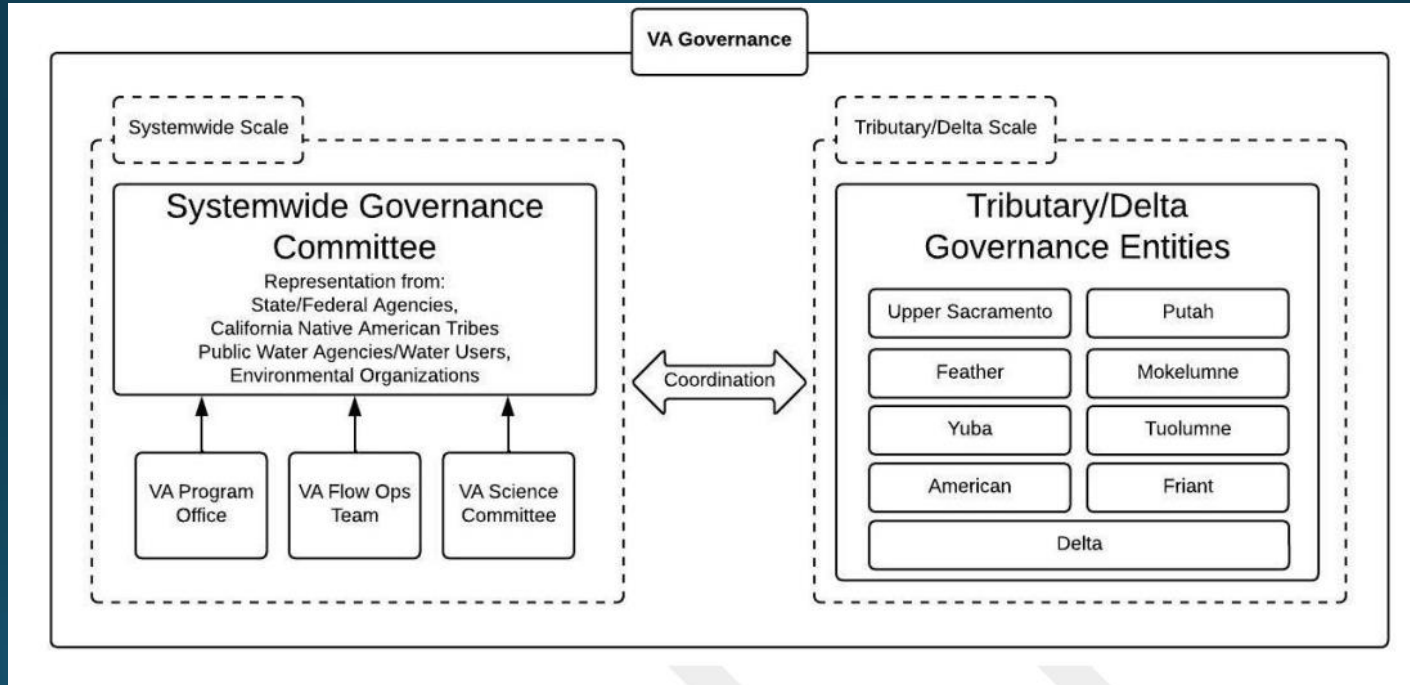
VA Governance

Systemwide Scale

Systemwide Governance Committee

Representation from:
State/Federal Agencies,
California Native American Tribes
Public Water Agencies/Water Users,
Environmental Organizations

VA Program Office

VA Flow Ops Team

VA Science Committee

Coordination

Tributary/Delta Scale

Tributary/Delta Governance Entities

Upper Sacramento

Putah

Feather

Mokelumne

Yuba

Tuolumne

American

Friant

Delta